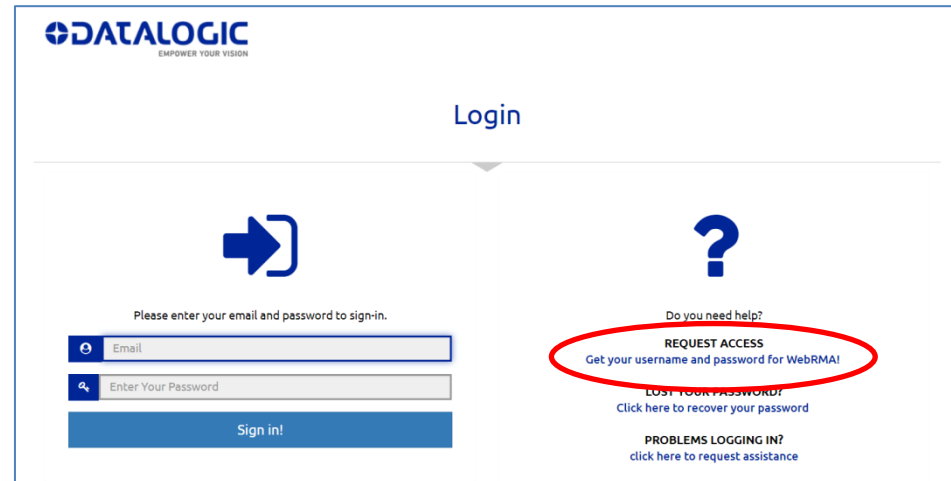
DATALOGIC
EMPOWER YOUR VISION

Login

Please enter your email and password to sign-in.

Email

Enter Your Password

Sign in!

?

Do you need help?

REQUEST ACCESS
Get your username and password for WebRMA!

LOST YOUR PASSWORD?
Click here to recover your password

PROBLEMS LOGGING IN?
click here to request assistance